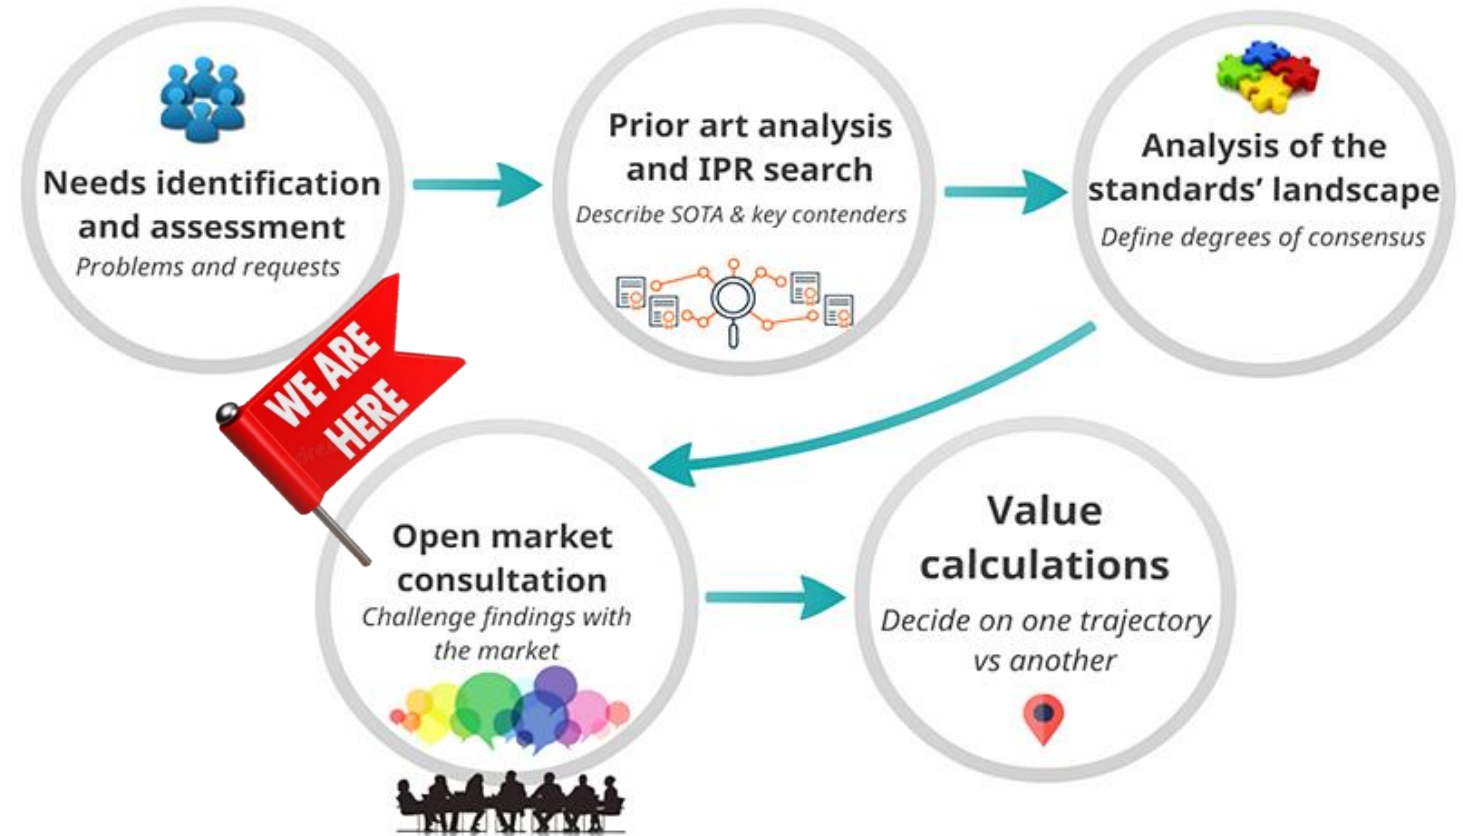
Needs identification and assessment
Problems and requests

Prior art analysis and IPR search
Describe SOTA & key contenders

Analysis of the standards' landscape
Define degrees of consensus

WE ARE HERE

Open market consultation
Challenge findings with the market

Value calculations
Decide on one trajectory vs another